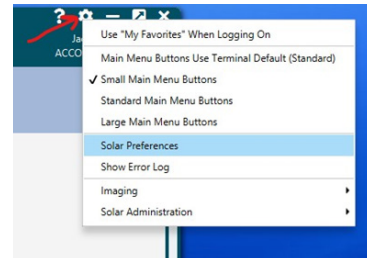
?
Jac
ACCO

Use "My Favorites" When Logging On
Main Menu Buttons Use Terminal Default (Standard)
✓ Small Main Menu Buttons
Standard Main Menu Buttons
Large Main Menu Buttons
Solar Preferences
Show Error Log
Imaging
Solar Administration